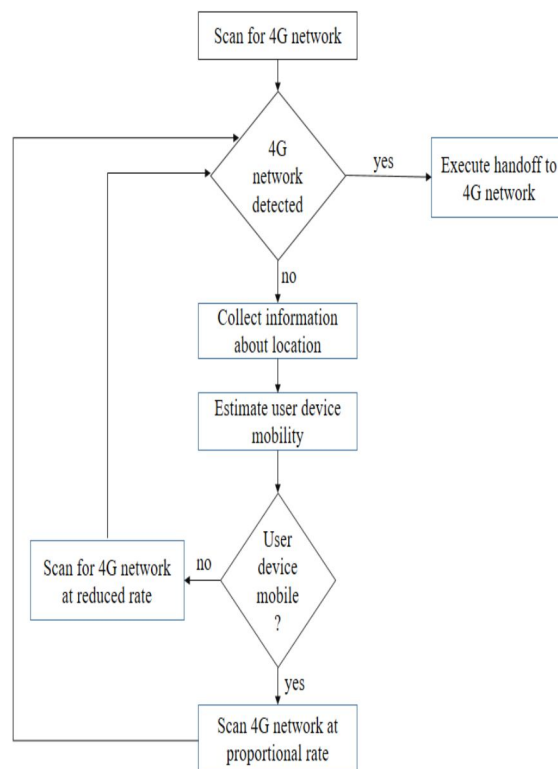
Scan for 4G network

4G network detected

yes

Execute handoff to 4G network

no

Collect information about location

Estimate user device mobility

User device mobile ?

no

Scan for 4G network at reduced rate

yes

Scan 4G network at proportional rate